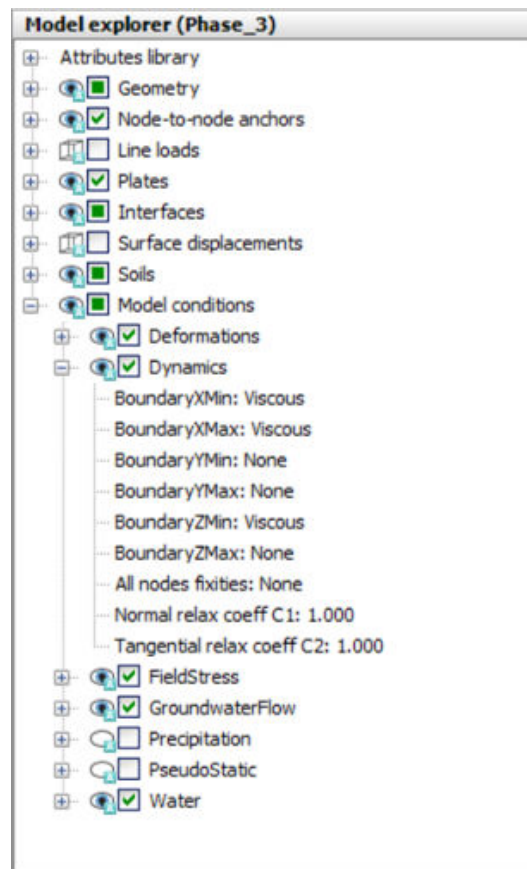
Model explorer (Phase_3)

Attributes library
Geometry
Node-to-node anchors
Line loads
Plates
Interfaces
Surface displacements
Soils
Model conditions
Deformations
Dynamics
BoundaryXMin: Viscous
BoundaryXMax: Viscous
BoundaryYMin: None
BoundaryYMax: None
BoundaryZMin: Viscous
BoundaryZMax: None
All nodes fixities: None
Normal relax coeff C1: 1.000
Tangential relax coeff C2: 1.000
FieldStress
GroundwaterFlow
Precipitation
PseudoStatic
Water